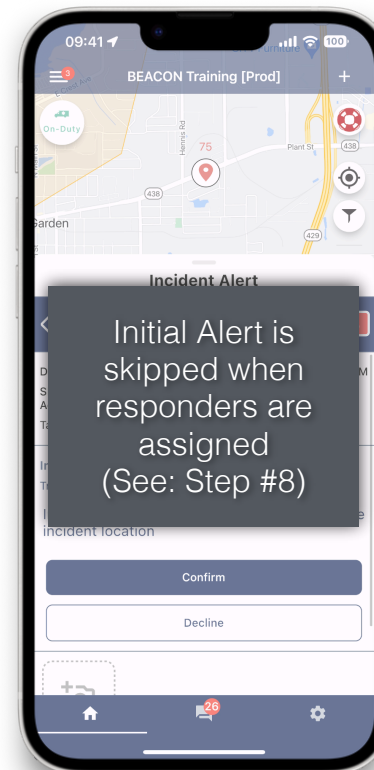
09:41

100

3

BEACON Training [Prod]

+

On-Duty

Hemlock Rd

75

Plant St

438

438

429

Garden

Incident Alert

Initial Alert is skipped when responders are assigned (See: Step #8)

incident location

Confirm

Decline

26